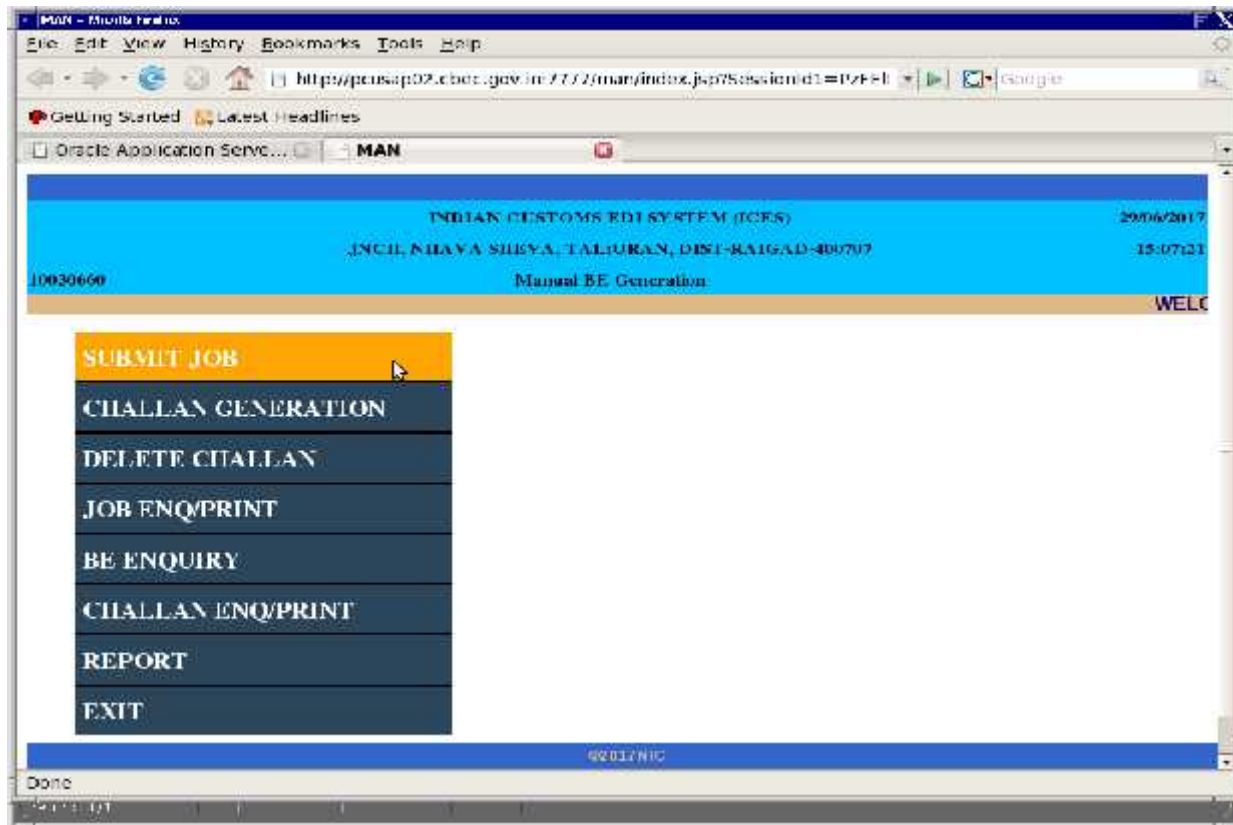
MAN - Mozilla Firefox

File Edit View History Bookmarks Tools Help

https://pcusap02.cbec.gov.in:7777/man/index.jsp?Sessionid1=PzFEl

Google

Getting Started Latest Headlines

Oracle Application Serve... MAN

INDIAN CUSTOMS EDI SYSTEM (ICES)

29/06/2017

JNCH, NHAVA SHEVA, TAL:URAN, DIST-RAIGAD-400707

15:07:21

10030660

Manual BE Generation

WELC

SUBMIT JOB

CHALLAN GENERATION

DELETE CHALLAN

JOB ENQ/PRINT

BE ENQUIRY

CHALLAN ENQ/PRINT

REPORT

EXIT

©2017NIC

Done